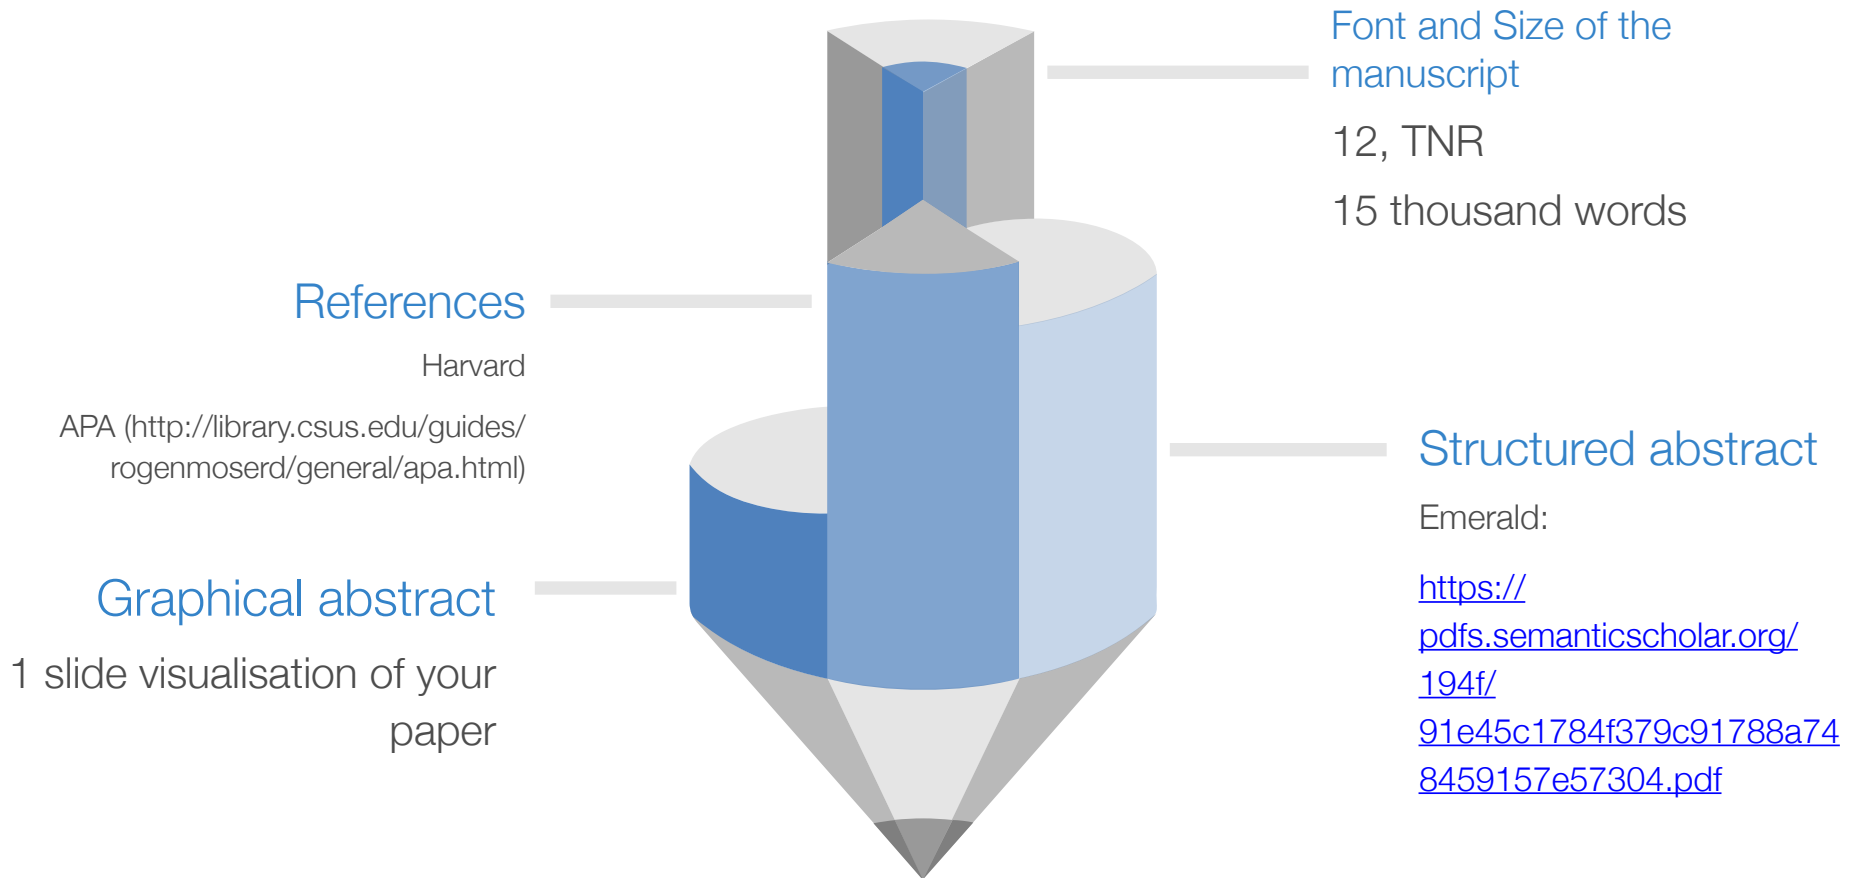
Font and Size of the manuscript

12, TNR

15 thousand words

References

Harvard

APA (http://library.csus.edu/guides/rogenmoserd/general/apa.html)

Structured abstract

Emerald:

https://pdfs.semanticscholar.org/194f/91e45c1784f379c91788a748459157e57304.pdf

Graphical abstract

1 slide visualisation of your paper